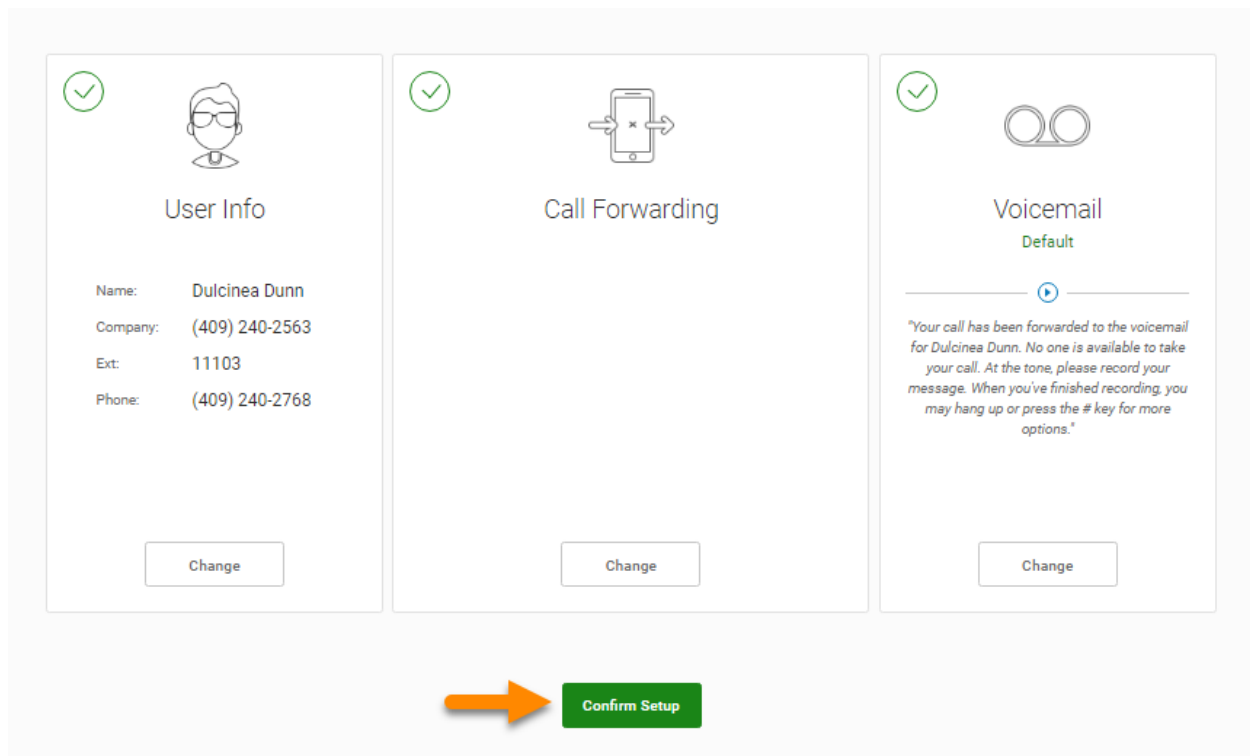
User Info

Name: Dulcinea Dunn
Company: (409) 240-2563
Ext: 11103
Phone: (409) 240-2768

Change

Call Forwarding

Change

Voicemail
Default

"Your call has been forwarded to the voicemail for Dulcinea Dunn. No one is available to take your call. At the tone, please record your message. When you've finished recording, you may hang up or press the # key for more options."

Change

Confirm Setup